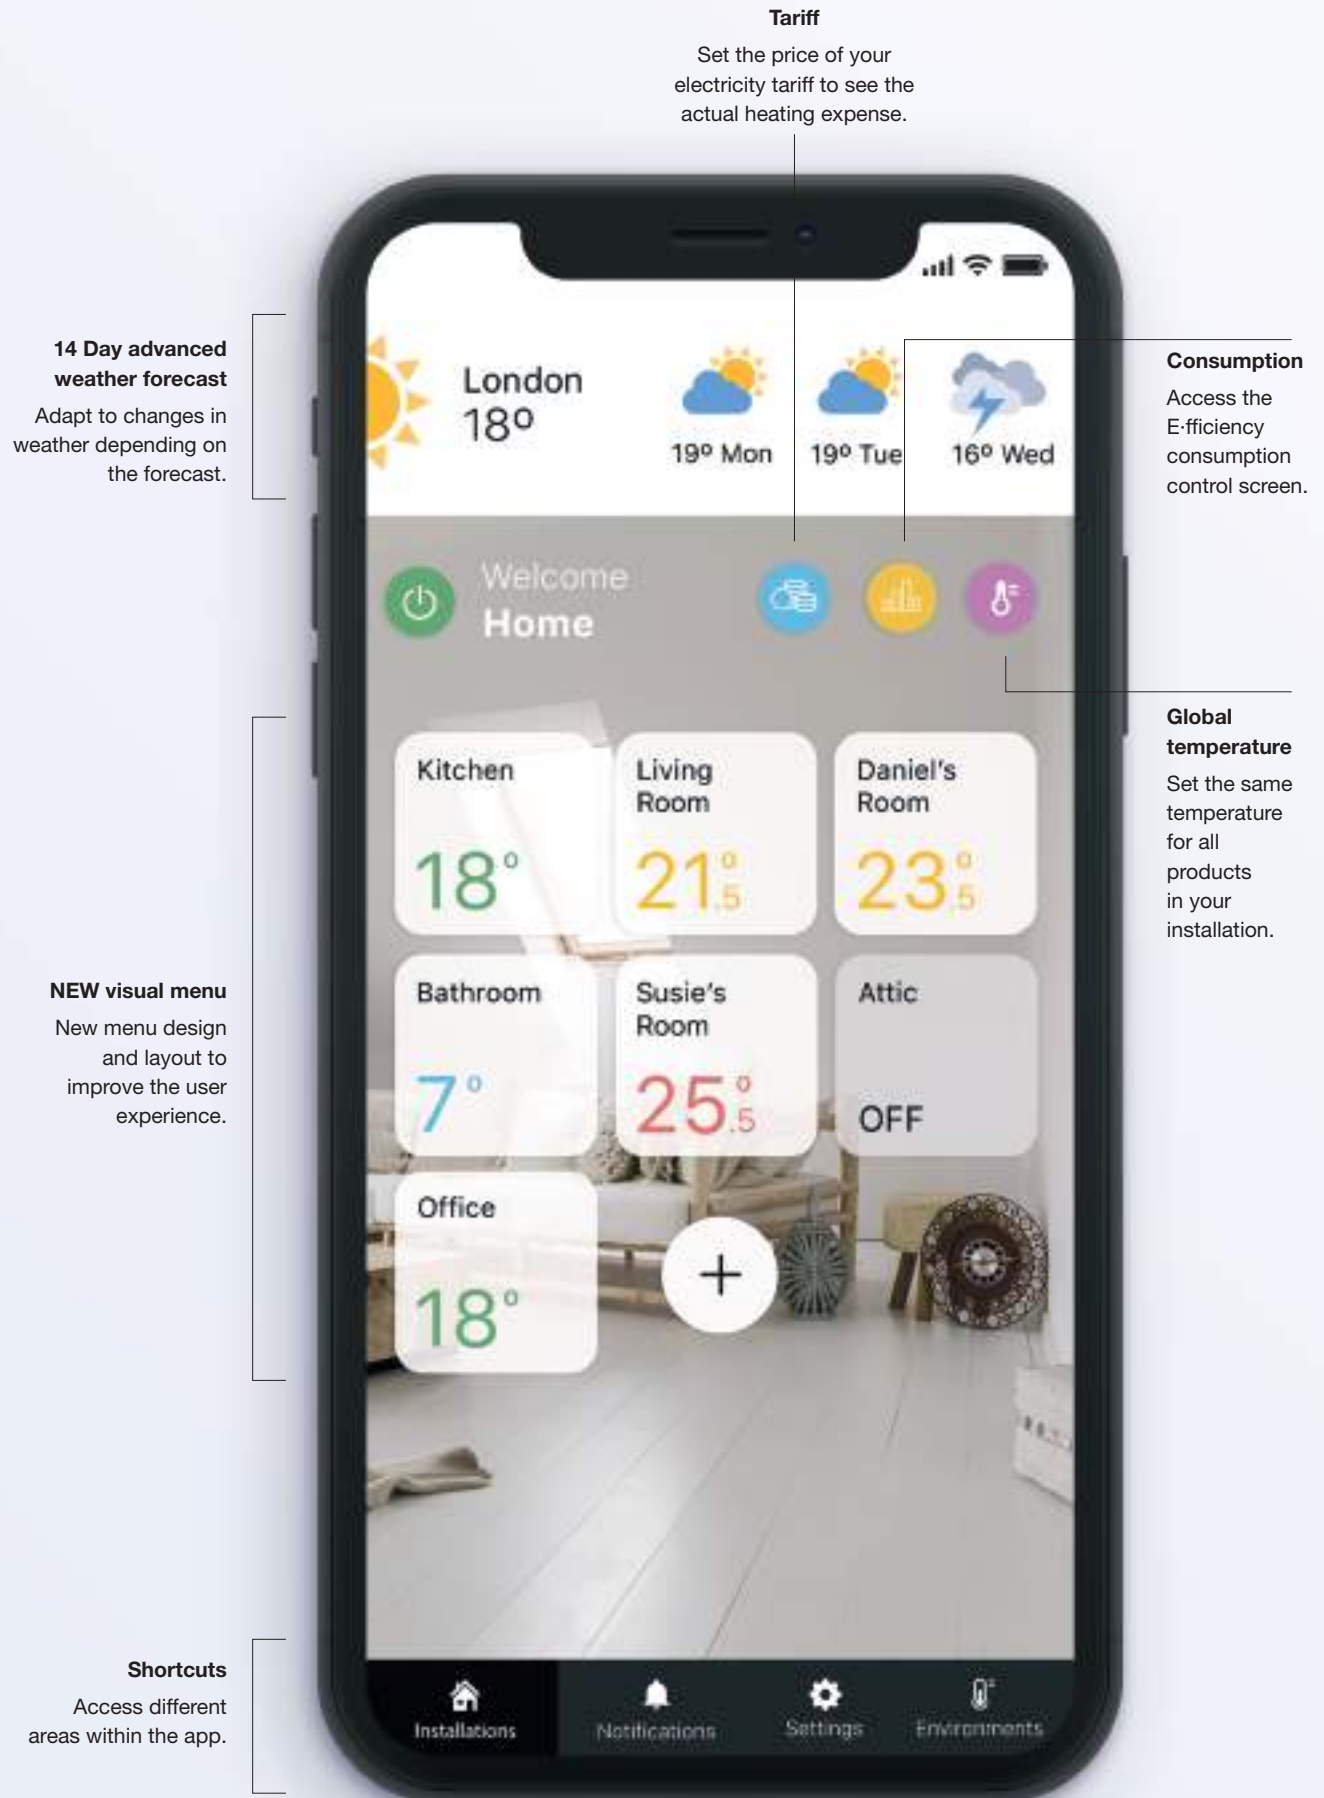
Tariff

Set the price of your electricity tariff to see the actual heating expense.

14 Day advanced weather forecast

Adapt to changes in weather depending on the forecast.

London
18º

19º Mon
19º Tue
16º Wed

Consumption

Access the E·fficiency consumption control screen.

Welcome
Home

Global temperature

Set the same temperature for all products in your installation.

NEW visual menu

New menu design and layout to improve the user experience.

Kitchen
18°

Living Room
21°.5

Daniel's Room
23°.5

Bathroom
7°

Susie's Room
25°.5

Attic
OFF

Office
18°

+

Shortcuts

Access different areas within the app.

Installations
Notifications
Settings
Environments